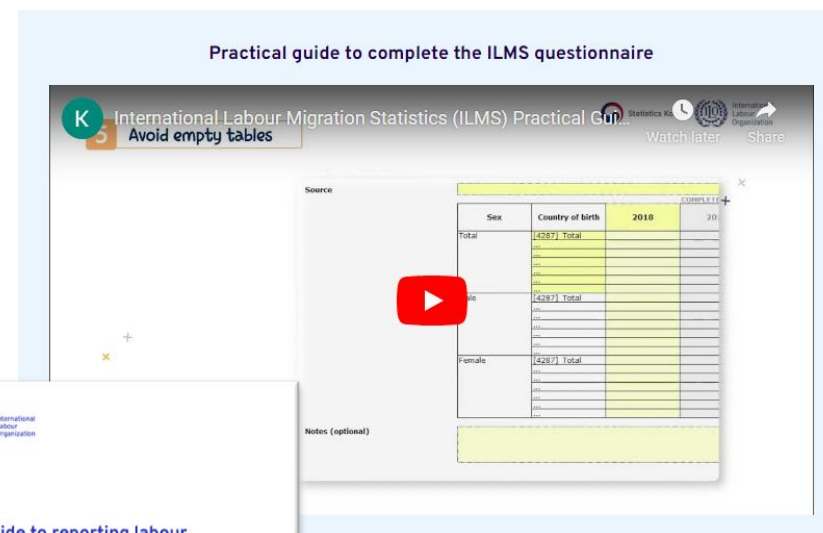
Practical guide to complete the ILMS questionnaire

K

International Labour Migration Statistics (ILMS) Practical Gui...

Watch later

Share

5

Avoid empty tables

Statistics Ko

International Labour Organization

Source

COMPLETE

| Sex | Country of birth | 2018 | 20 |
|---|---|---|---|
| Total | [4287] Total | | |
| | ... | | |
| | ... | | |
| | ... | | |
| | ... | | |
| | ... | | |
| | ... | | |
| ale | [4287] Total | | |
| | ... | | |
| | ... | | |
| | ... | | |
| | ... | | |
| | ... | | |
| Female | [4287] Total | | |
| | ... | | |
| | ... | | |
| | ... | | |
| | ... | | |
| | ... | | |

Notes (optional)

nternational abour rganization

ide to reporting labour